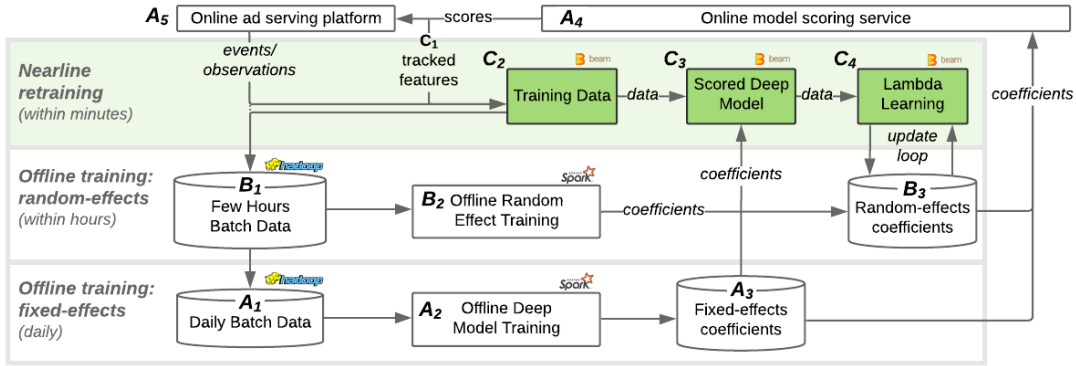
$A_5$ Online ad serving platform

scores

$A_4$ Online model scoring service

events/ observations

$C_1$ tracked features

Nearline retraining (within minutes)

$C_2$ beam Training Data

data

$C_3$ beam Scored Deep Model

data

$C_4$ beam Lambda Learning

coefficients

update loop

Offline training: random-effects (within hours)

hadoop

$B_1$ Few Hours Batch Data

Spark

$B_2$ Offline Random Effect Training

coefficients

coefficients

$B_3$ Random-effects coefficients

Offline training: fixed-effects (daily)

hadoop

$A_1$ Daily Batch Data

Spark

$A_2$ Offline Deep Model Training

$A_3$ Fixed-effects coefficients